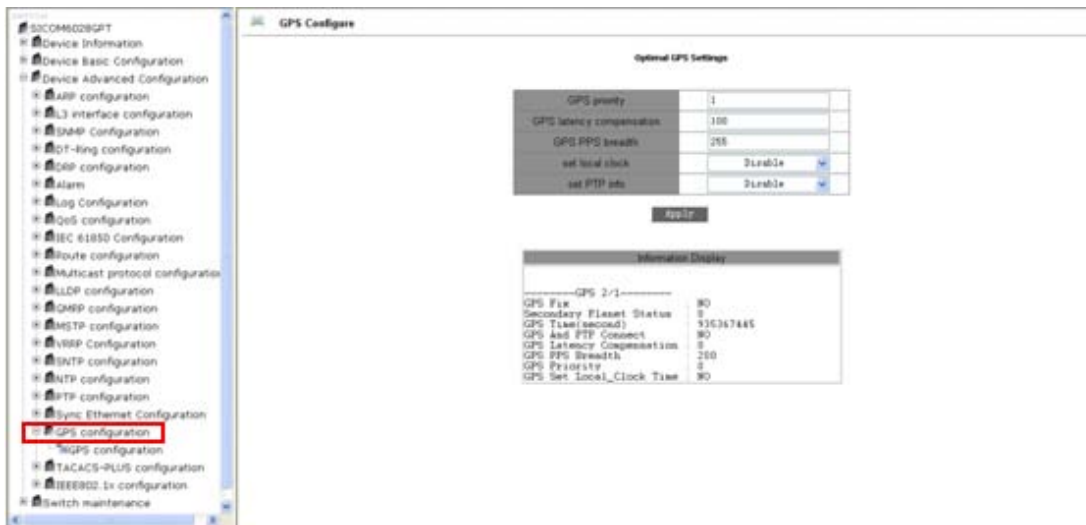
SICOM6028GPT
Device Information
Device Basic Configuration
Device Advanced Configuration
ARP configuration
L3 interface configuration
SNMP Configuration
DT-Ring configuration
DRP configuration
Alarm
Log Configuration
QoS configuration
IEC 61850 Configuration
Route configuration
Multicast protocol configuratio
LLDP configuration
GMRP configuration
MSTP configuration
VRRP Configuration
SNTP configuration
NTP configuration
PTP configuration
Sync Ethernet Configuration
GPS configuration
GPS configuration
TACACS-PLUS configuration
IEEE802.1x configuration
Switch maintenance

GPS Configure

Optimal GPS Settings

| | |
|---|---|
| GPS priority | 1 |
| GPS latency compensation | 100 |
| GPS PPS breadth | 255 |
| set local clock | Disable |
| set PTP info | Disable |

Apply

Information Display

---------GPS 2/1---------
| | |
|---|---|
| GPS Fix | NO |
| Secondary Planet Status | 0 |
| GPS Time(second) | 935367445 |
| GPS And PTP Connect | NO |
| GPS Latency Compensation | 0 |
| GPS PPS Breadth | 200 |
| GPS Priority | 0 |
| GPS Set Local_Clock Time | NO |